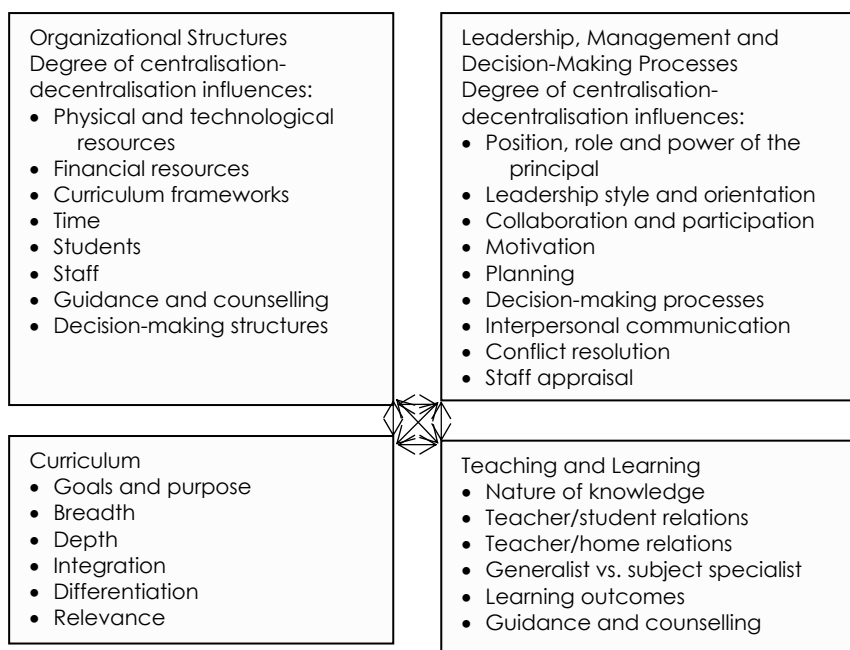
Organizational Structures
Degree of centralisation-decentralisation influences:
- Physical and technological resources
- Financial resources
- Curriculum frameworks
- Time
- Students
- Staff
- Guidance and counselling
- Decision-making structures

Leadership, Management and Decision-Making Processes
Degree of centralisation-decentralisation influences:
- Position, role and power of the principal
- Leadership style and orientation
- Collaboration and participation
- Motivation
- Planning
- Decision-making processes
- Interpersonal communication
- Conflict resolution
- Staff appraisal

Curriculum
- Goals and purpose
- Breadth
- Depth
- Integration
- Differentiation
- Relevance

Teaching and Learning
- Nature of knowledge
- Teacher/student relations
- Teacher/home relations
- Generalist vs. subject specialist
- Learning outcomes
- Guidance and counselling